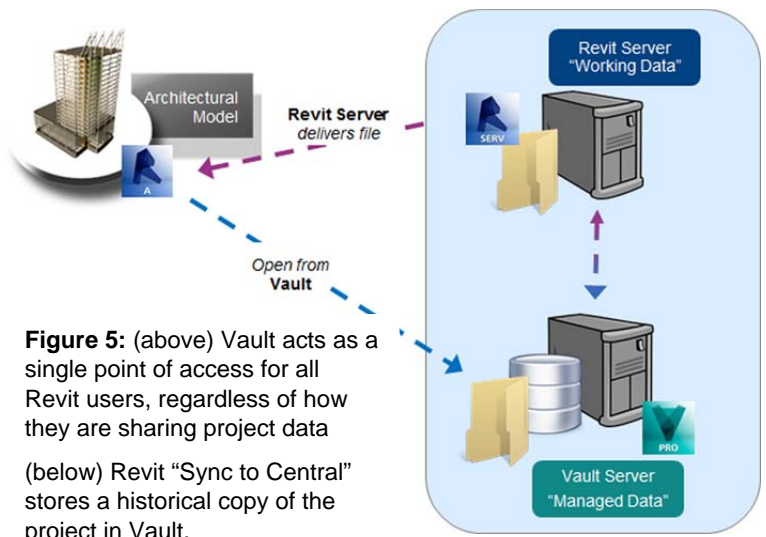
Architectural Model

A

Revit Server delivers file

Revit Server "Working Data"

SERV

Open from Vault

PRO

Vault Server "Managed Data"

**Figure 5:** (above) Vault acts as a single point of access for all Revit users, regardless of how they are sharing project data

(below) Revit "Sync to Central" stores a historical copy of the project in Vault.